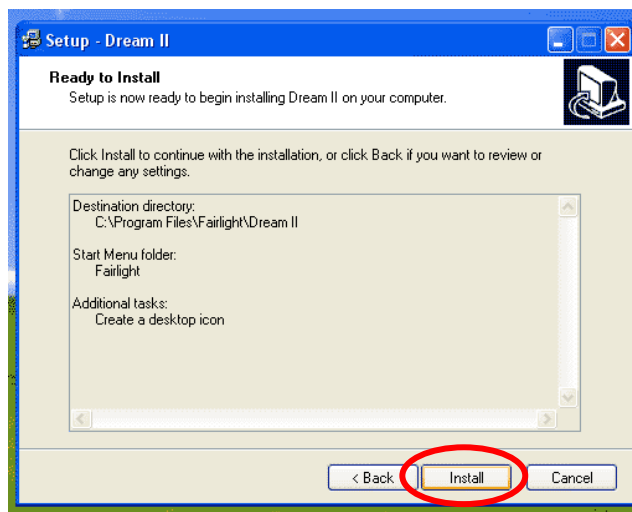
Setup - Dream II

Ready to Install
Setup is now ready to begin installing Dream II on your computer.

Click Install to continue with the installation, or click Back if you want to review or change any settings.

Destination directory:
C:\Program Files\Fairlight\Dream II

Start Menu folder:
Fairlight

Additional tasks:
Create a desktop icon

< Back
Install
Cancel